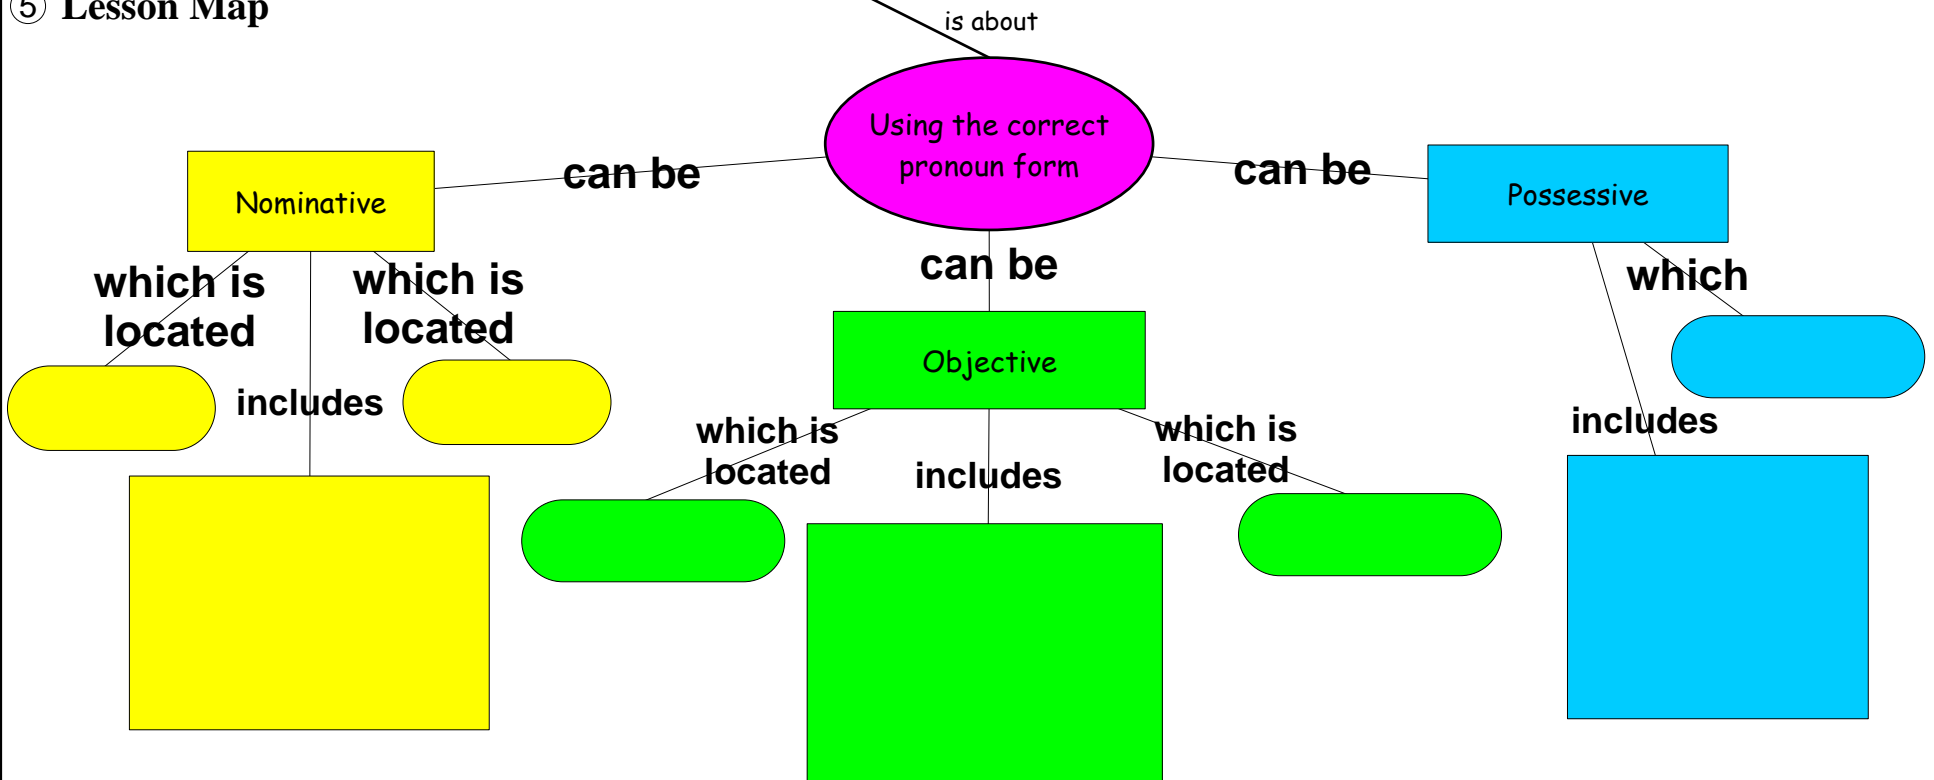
⑤ Lesson Map

is about

Using the correct pronoun form

can be

can be

can be

Nominative

Objective

Possessive

which is located

which is located

includes

which is located

includes

which is located

which

includes